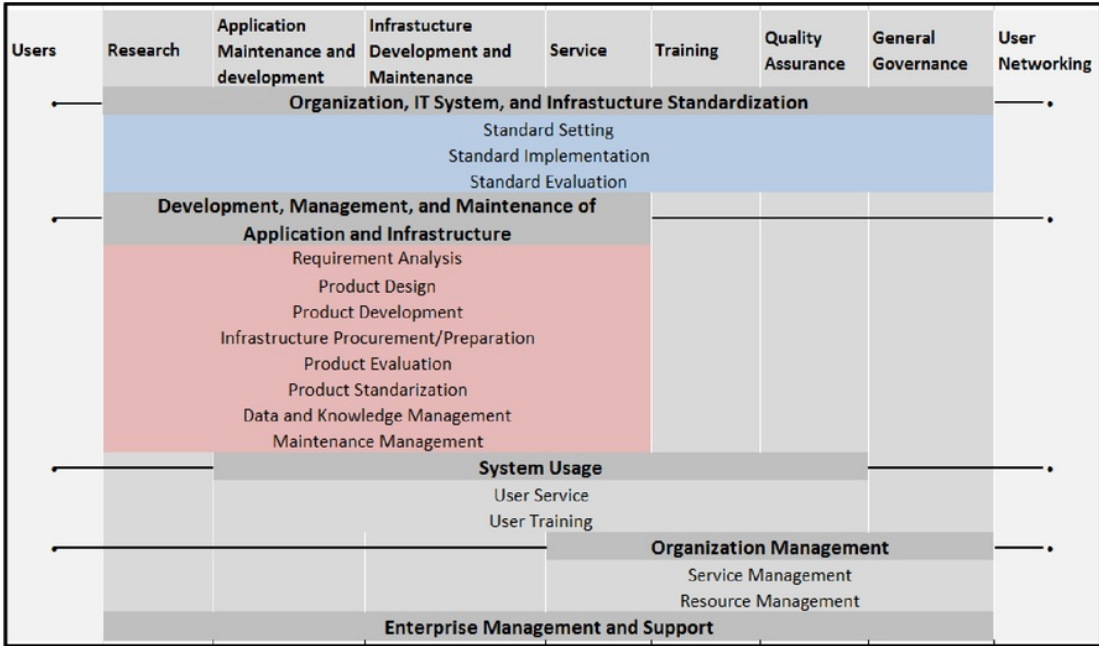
| Users | Research | Application Maintenance and development | Infrastucture Development and Maintenance | Service | Training | Quality Assurance | General Governance | User Networking |
|---|---|---|---|---|---|---|---|---|

Organization, IT System, and Infrastucture Standardization

Standard Setting
Standard Implementation
Standard Evaluation

Development, Management, and Maintenance of Application and Infrastructure

Requirement Analysis
Product Design
Product Development
Infrastructure Procurement/Preparation
Product Evaluation
Product Standarization
Data and Knowledge Management
Maintenance Management

System Usage

User Service
User Training

Organization Management

Service Management
Resource Management

Enterprise Management and Support